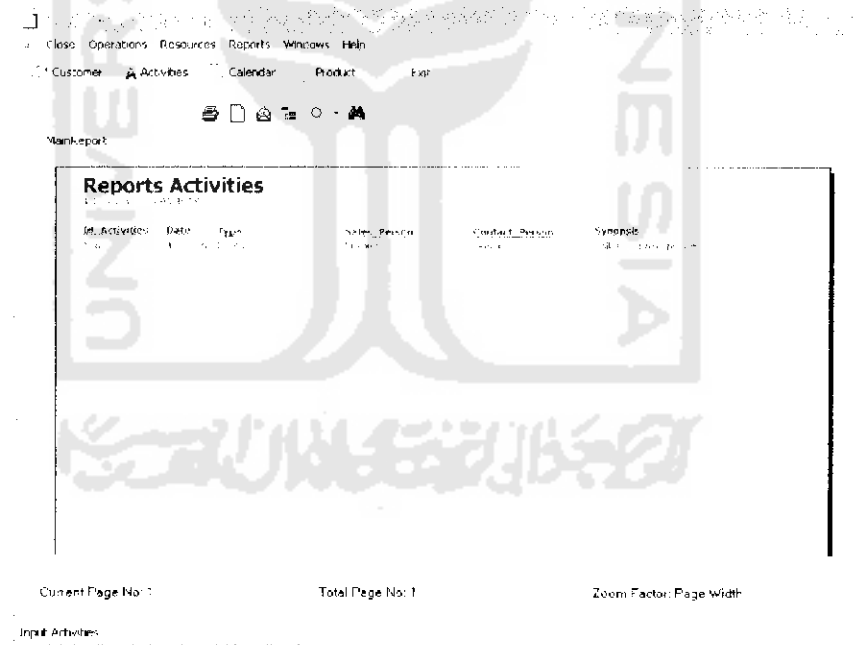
Close Operations Resources Reports Windows Help

Customer Activities Calendar Product Exit

MainReport

Reports Activities

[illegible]

| Id_Activities | Date | Type | Sales_Person | Contact_Person | Synopsis |
|---|---|---|---|---|---|
| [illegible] | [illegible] | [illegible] | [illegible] | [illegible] | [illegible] |

Current Page No: 1 Total Page No: 1 Zoom Factor: Page Width

Input Activities